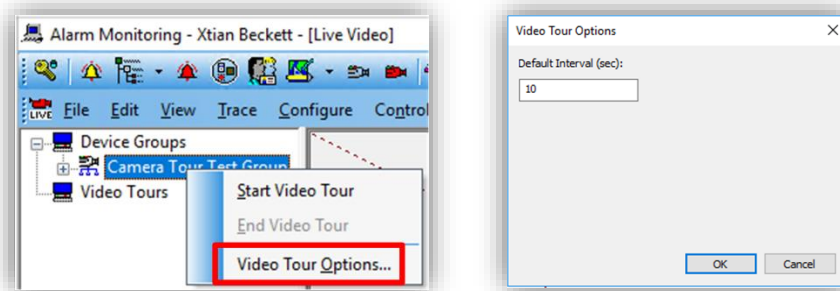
Alarm Monitoring - Xtian Beckett - [Live Video]

LIVE File Edit View Trace Configure Control

Device Groups
Camera Tour Test Group
Video Tours

Start Video Tour
End Video Tour
Video Tour Options...

Video Tour Options
Default Interval (sec):
10
OK Cancel